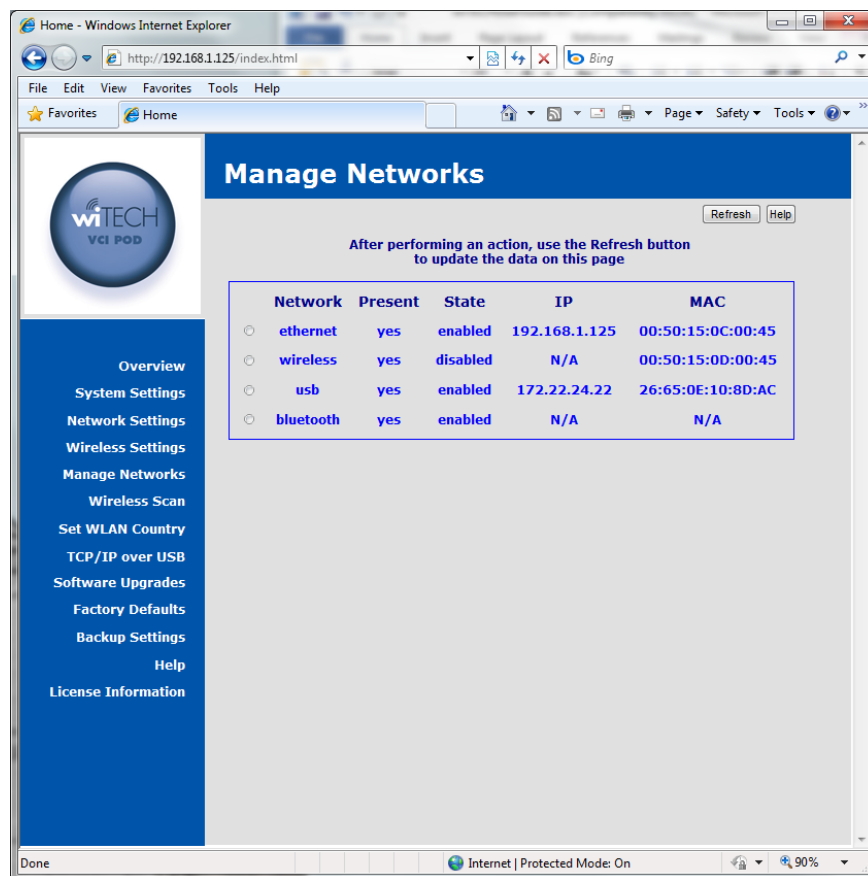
Home - Windows Internet Explorer

http://192.168.1.125/index.html

Bing

File Edit View Favorites Tools Help

Favorites

Home

Page ▾ Safety ▾ Tools ▾

wiTECH
VCI POD

Manage Networks

Refresh Help

After performing an action, use the Refresh button to update the data on this page

| | Network | Present | State | IP | MAC |
|---|---|---|---|---|---|
| ○ | ethernet | yes | enabled | 192.168.1.125 | 00:50:15:0C:00:45 |
| ○ | wireless | yes | disabled | N/A | 00:50:15:0D:00:45 |
| ○ | usb | yes | enabled | 172.22.24.22 | 26:65:0E:10:8D:AC |
| ○ | bluetooth | yes | enabled | N/A | N/A |

Overview
System Settings
Network Settings
Wireless Settings
Manage Networks
Wireless Scan
Set WLAN Country
TCP/IP over USB
Software Upgrades
Factory Defaults
Backup Settings
Help
License Information

Done

Internet | Protected Mode: On

90%